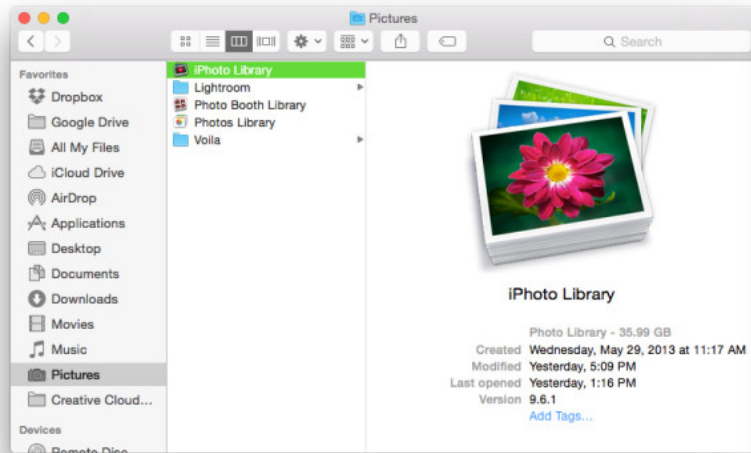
Pictures

Search

Favorites
Dropbox
Google Drive
All My Files
iCloud Drive
AirDrop
Applications
Desktop
Documents
Downloads
Movies
Music
Pictures
Creative Cloud...

Devices
Remote Disc

iPhoto Library
Lightroom
Photo Booth Library
Photos Library
Voila

iPhoto Library

Photo Library - 35.99 GB

| | |
|---|---|
| Created | Wednesday, May 29, 2013 at 11:17 AM |
| Modified | Yesterday, 5:09 PM |
| Last opened | Yesterday, 1:16 PM |
| Version | 9.6.1 |
| | Add Tags... |